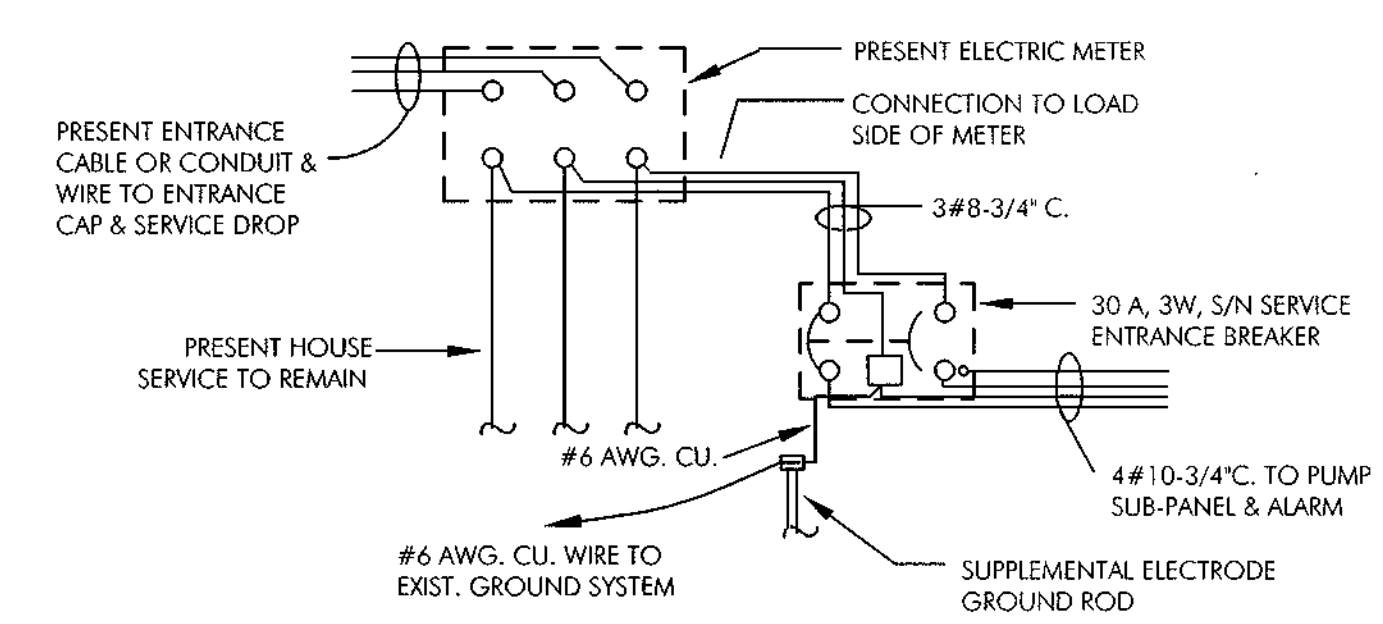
PRESENT ELECTRIC METER

CONNECTION TO LOAD SIDE OF METER

PRESENT ENTRANCE CABLE OR CONDUIT & WIRE TO ENTRANCE CAP & SERVICE DROP

3#8-3/4" C.

30 A, 3W, S/N SERVICE ENTRANCE BREAKER

PRESENT HOUSE SERVICE TO REMAIN

#6 AWG. CU.

4#10-3/4"C. TO PUMP SUB-PANEL & ALARM

#6 AWG. CU. WIRE TO EXIST. GROUND SYSTEM

SUPPLEMENTAL ELECTRODE GROUND ROD